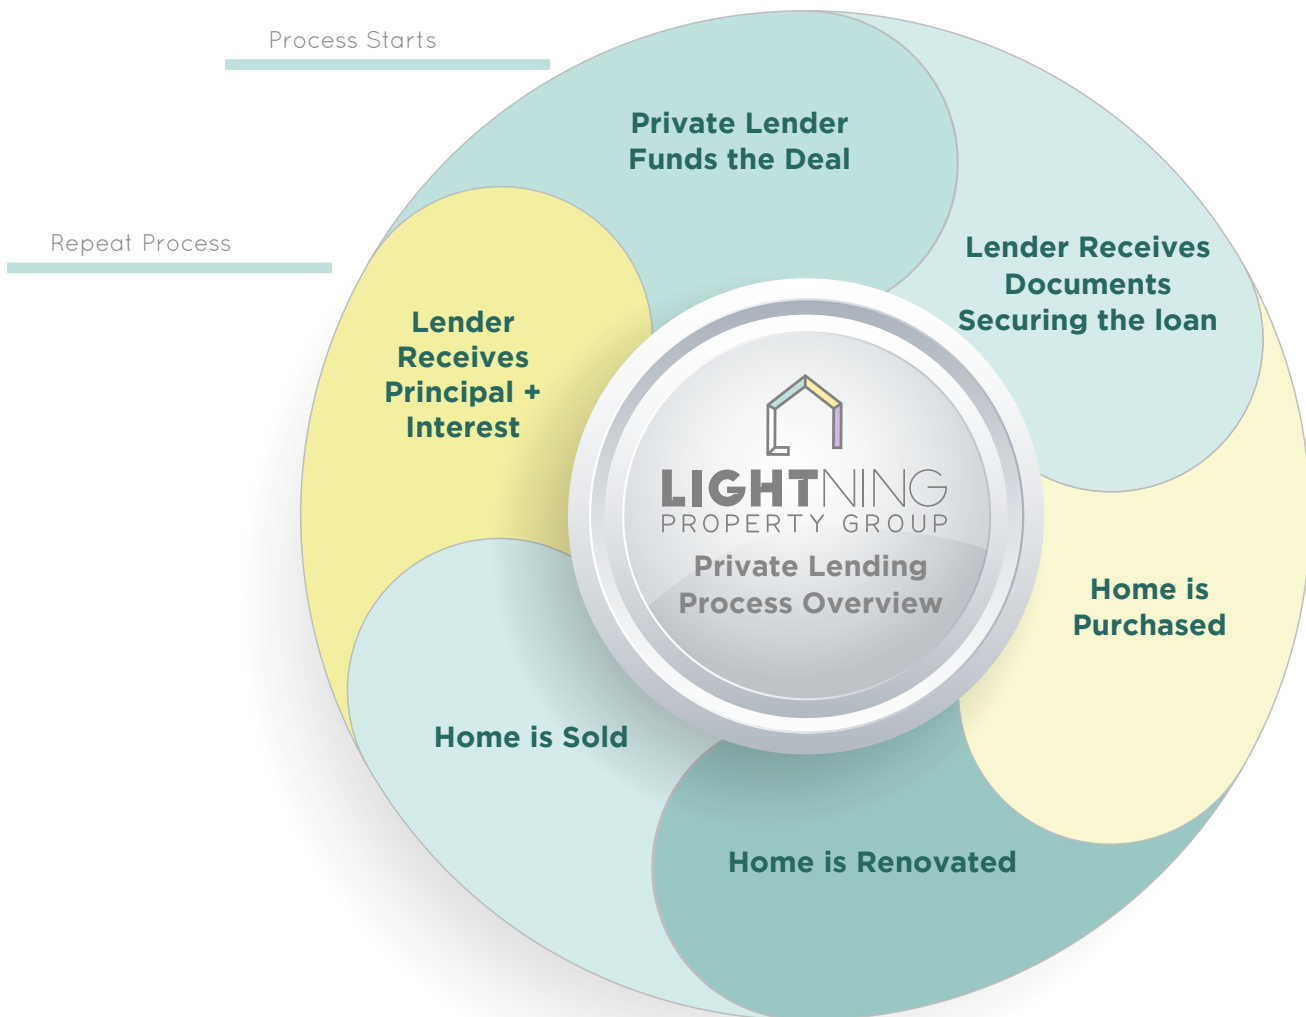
Process Starts

Repeat Process

Private Lender Funds the Deal

Lender Receives Documents Securing the loan

Home is Purchased

Home is Renovated

Home is Sold

Lender Receives Principal + Interest

LIGHTNING
PROPERTY GROUP
Private Lending Process Overview